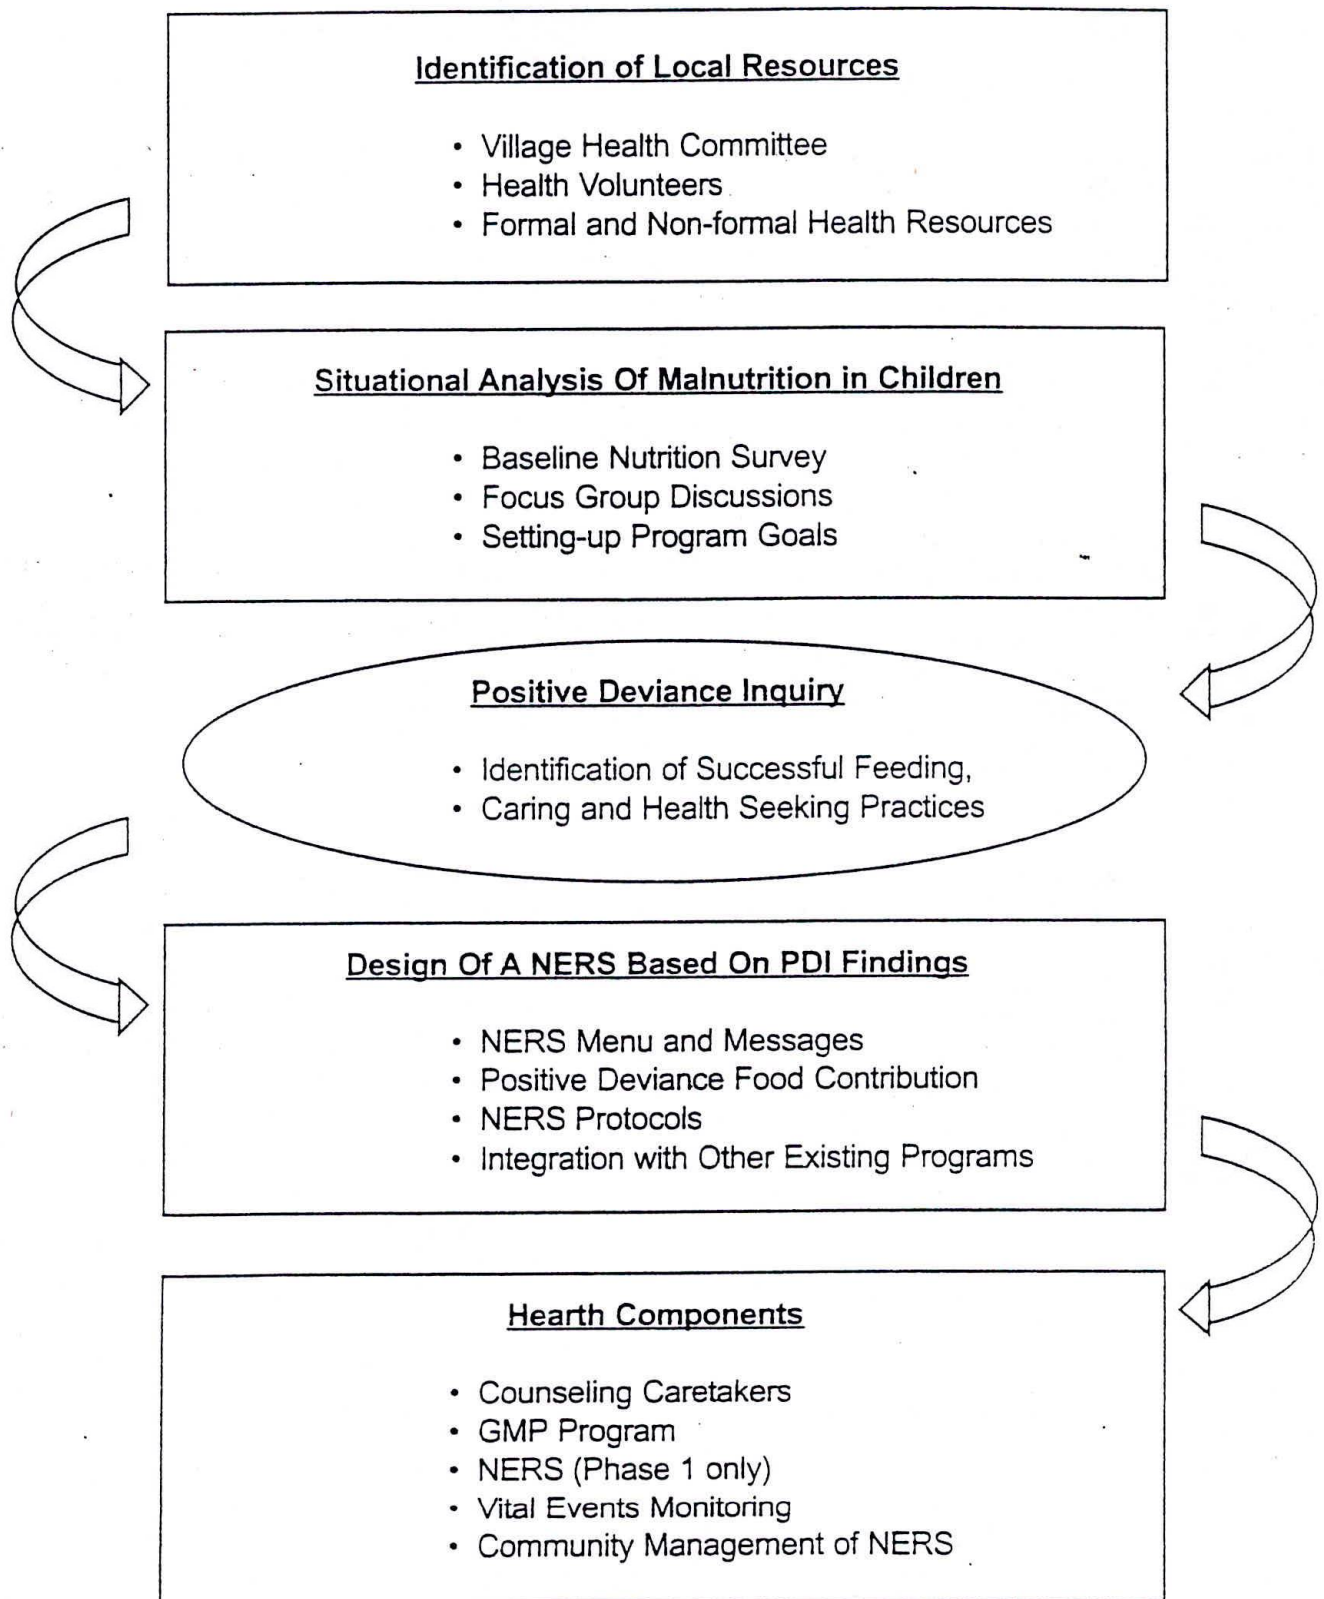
Identification of Local Resources

- Village Health Committee
- Health Volunteers
- Formal and Non-formal Health Resources

Situational Analysis Of Malnutrition in Children

- Baseline Nutrition Survey
- Focus Group Discussions
- Setting-up Program Goals

Positive Deviance Inquiry

- Identification of Successful Feeding,
- Caring and Health Seeking Practices

Design Of A NERS Based On PDI Findings

- NERS Menu and Messages
- Positive Deviance Food Contribution
- NERS Protocols
- Integration with Other Existing Programs

Hearth Components

- Counseling Caretakers
- GMP Program
- NERS (Phase 1 only)
- Vital Events Monitoring
- Community Management of NERS